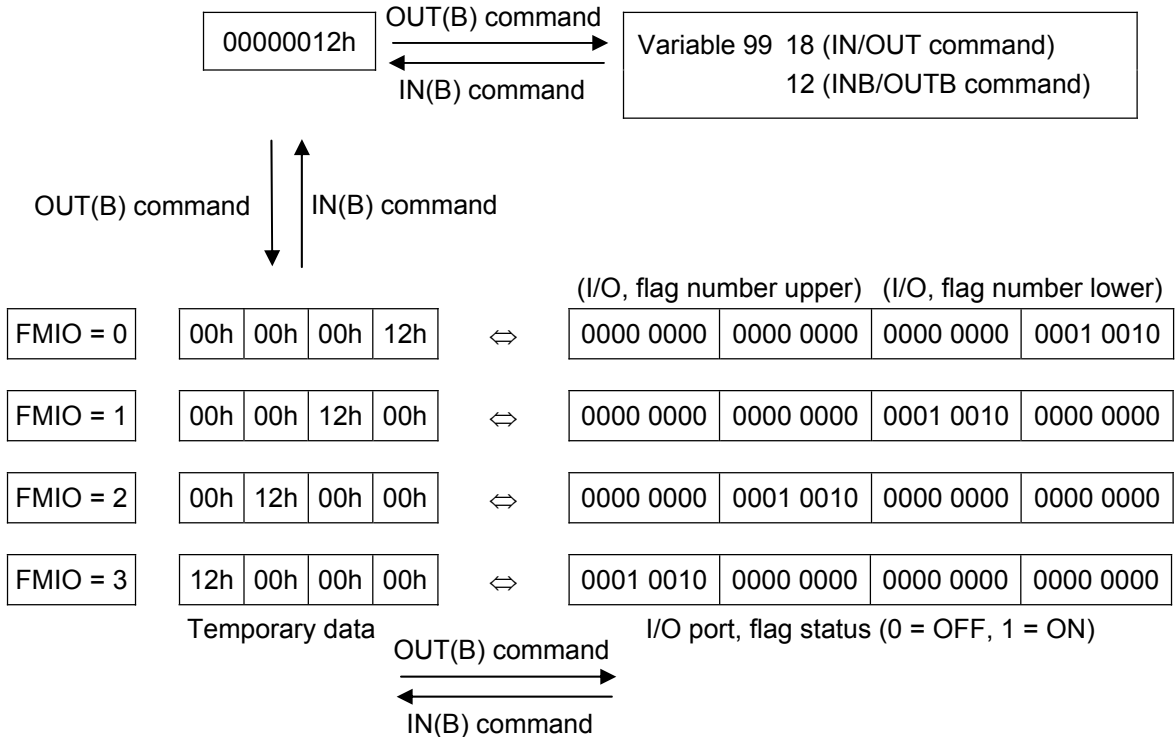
00000012h

OUT(B) command

IN(B) command

Variable 99 18 (IN/OUT command)
12 (INB/OUTB command)

OUT(B) command

IN(B) command

(I/O, flag number upper) (I/O, flag number lower)

| FMIO = 0 | 00h | 00h | 00h | 12h | ⇔ | 0000 0000 | 0000 0000 | 0000 0000 | 0001 0010 |
|---|---|---|---|---|---|---|---|---|---|
| FMIO = 1 | 00h | 00h | 12h | 00h | ⇔ | 0000 0000 | 0000 0000 | 0001 0010 | 0000 0000 |
| FMIO = 2 | 00h | 12h | 00h | 00h | ⇔ | 0000 0000 | 0001 0010 | 0000 0000 | 0000 0000 |
| FMIO = 3 | 12h | 00h | 00h | 00h | ⇔ | 0001 0010 | 0000 0000 | 0000 0000 | 0000 0000 |

Temporary data

I/O port, flag status (0 = OFF, 1 = ON)

OUT(B) command

IN(B) command